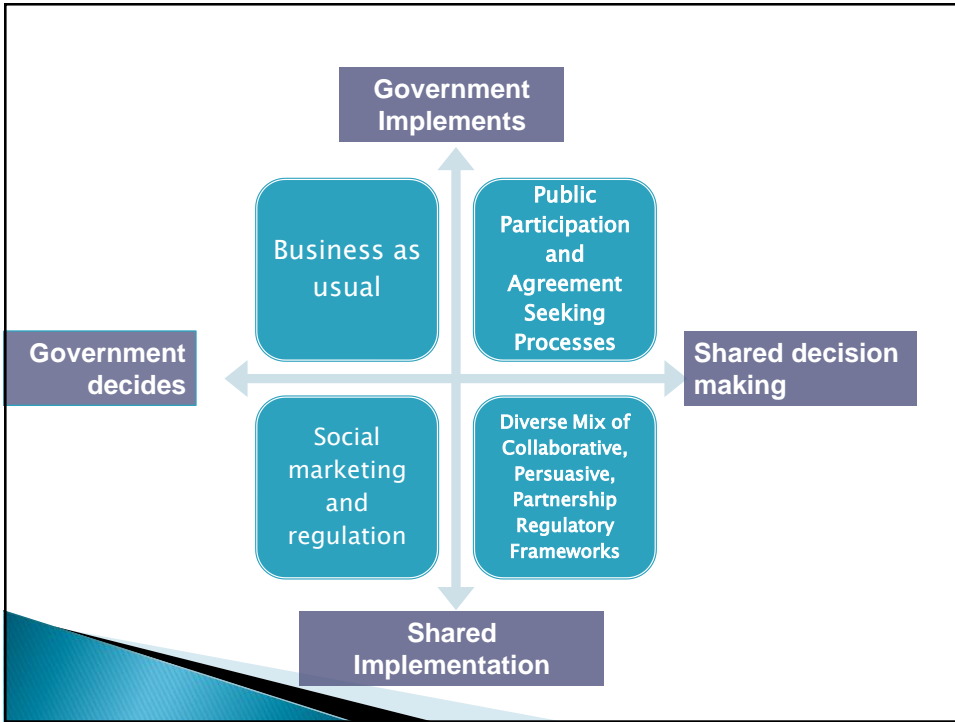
Government Implements

Business as usual

Public Participation and Agreement Seeking Processes

Government decides

Shared decision making

Social marketing and regulation

Diverse Mix of Collaborative, Persuasive, Partnership Regulatory Frameworks

Shared Implementation